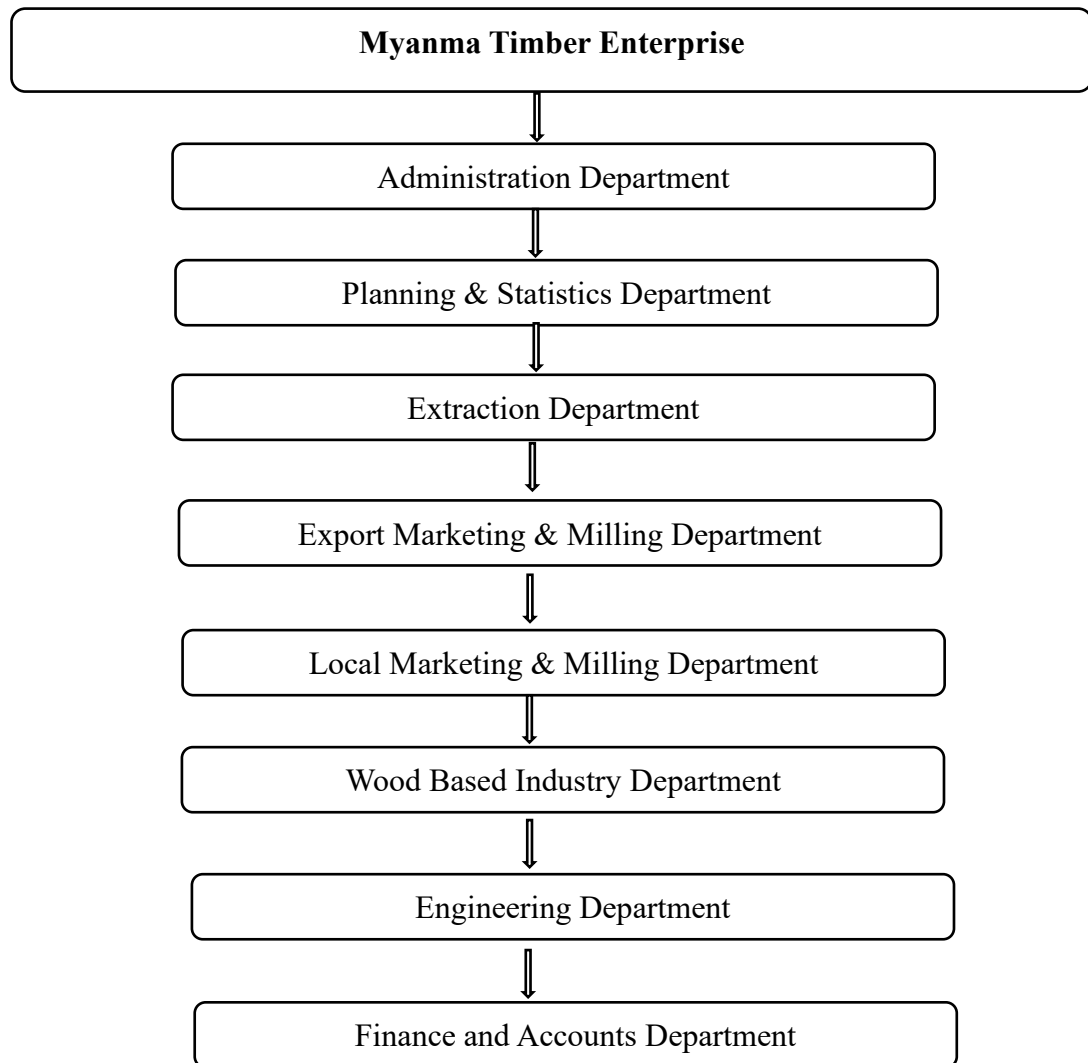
Myanma Timber Enterprise

Administration Department

Planning & Statistics Department

Extraction Department

Export Marketing & Milling Department

Local Marketing & Milling Department

Wood Based Industry Department

Engineering Department

Finance and Accounts Department